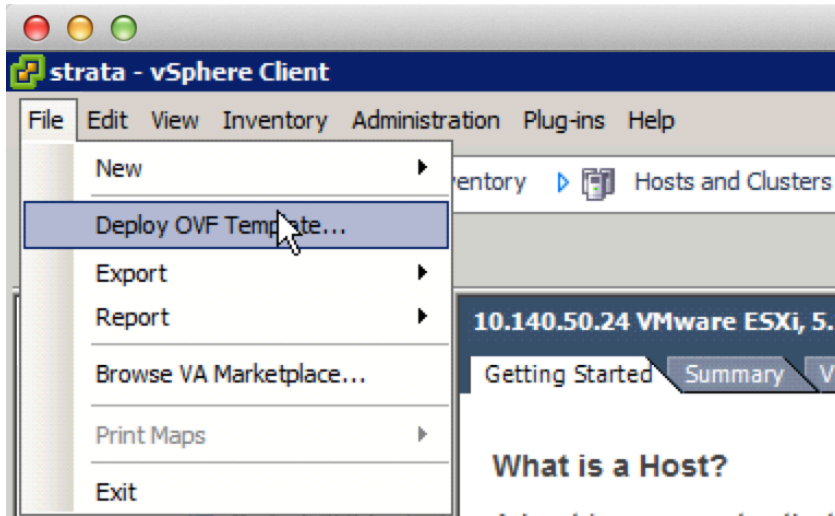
strata - vSphere Client

File Edit View Inventory Administration Plug-ins Help

New

Deploy OVF Temp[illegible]ate...

Export

Report

Browse VA Marketplace...

Print Maps

Exit

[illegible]entory Hosts and Clusters

10.140.50.24 VMware ESXi, 5.

Getting Started Summary V

What is a Host?